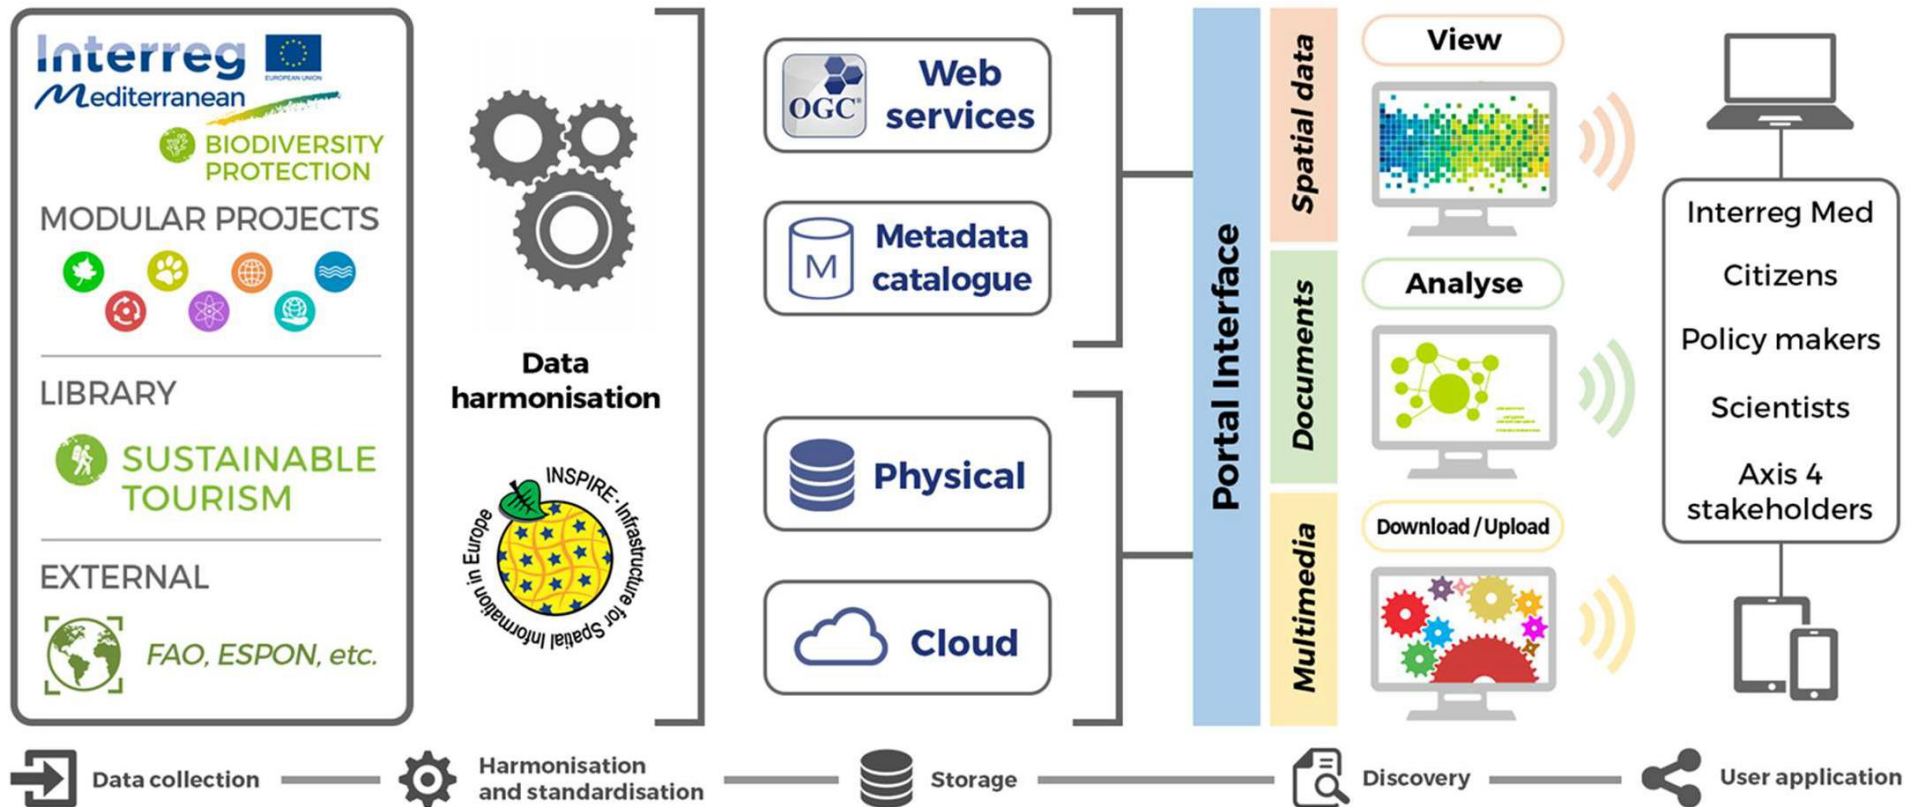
Interreg
EUROPEAN UNION
Mediterranean
BIODIVERSITY PROTECTION
MODULAR PROJECTS
LIBRARY
SUSTAINABLE TOURISM
EXTERNAL
FAO, ESPON, etc.

Data harmonisation

INSPIRE - Infrastructure for Spatial Information in Europe

OGC
Web services

M
Metadata catalogue

Physical

Cloud

Portal Interface

Spatial data
Documents
Multimedia

View
Analyse
Download / Upload

Interreg Med
Citizens
Policy makers
Scientists
Axis 4 stakeholders

Data collection
Harmonisation and standardisation
Storage
Discovery
User application